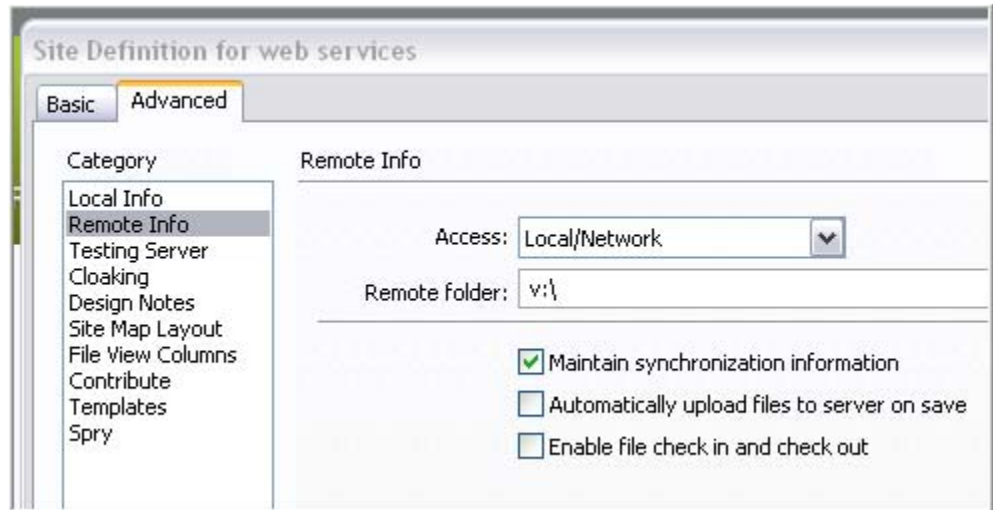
Site Definition for web services

Basic

Advanced

Category

Local Info
Remote Info
Testing Server
Cloaking
Design Notes
Site Map Layout
File View Columns
Contribute
Templates
Spry

Remote Info

Access: Local/Network

Remote folder: v:\

Maintain synchronization information

Automatically upload files to server on save

Enable file check in and check out